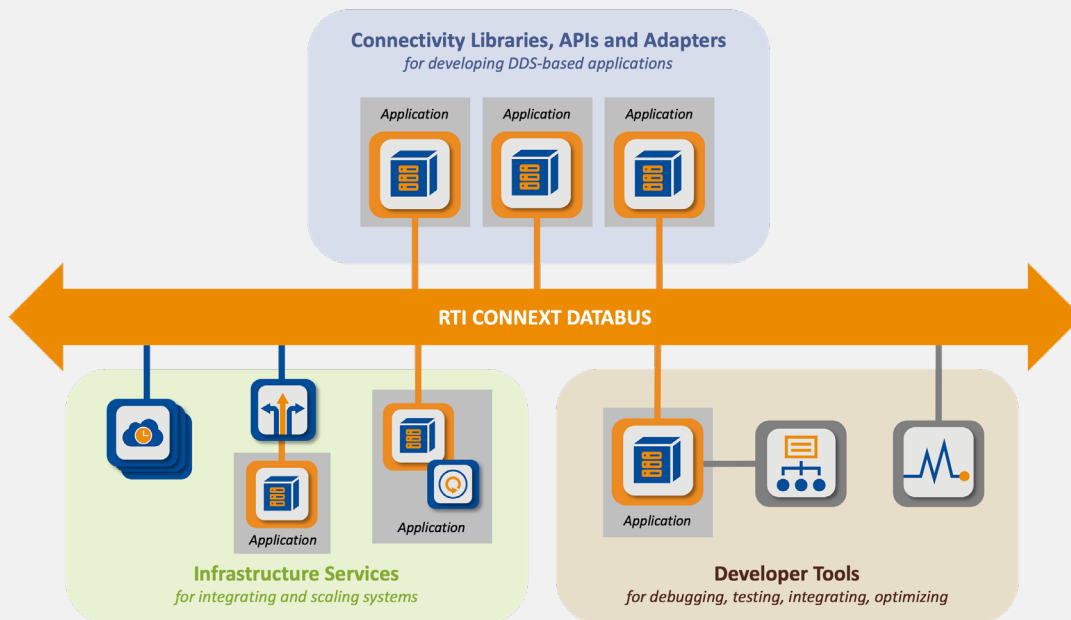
Connectivity Libraries, APIs and Adapters
for developing DDS-based applications

Application

Application

Application

RTI CONNEXT DATABUS

Application

Application

Application

Infrastructure Services
for integrating and scaling systems

Developer Tools
for debugging, testing, integrating, optimizing